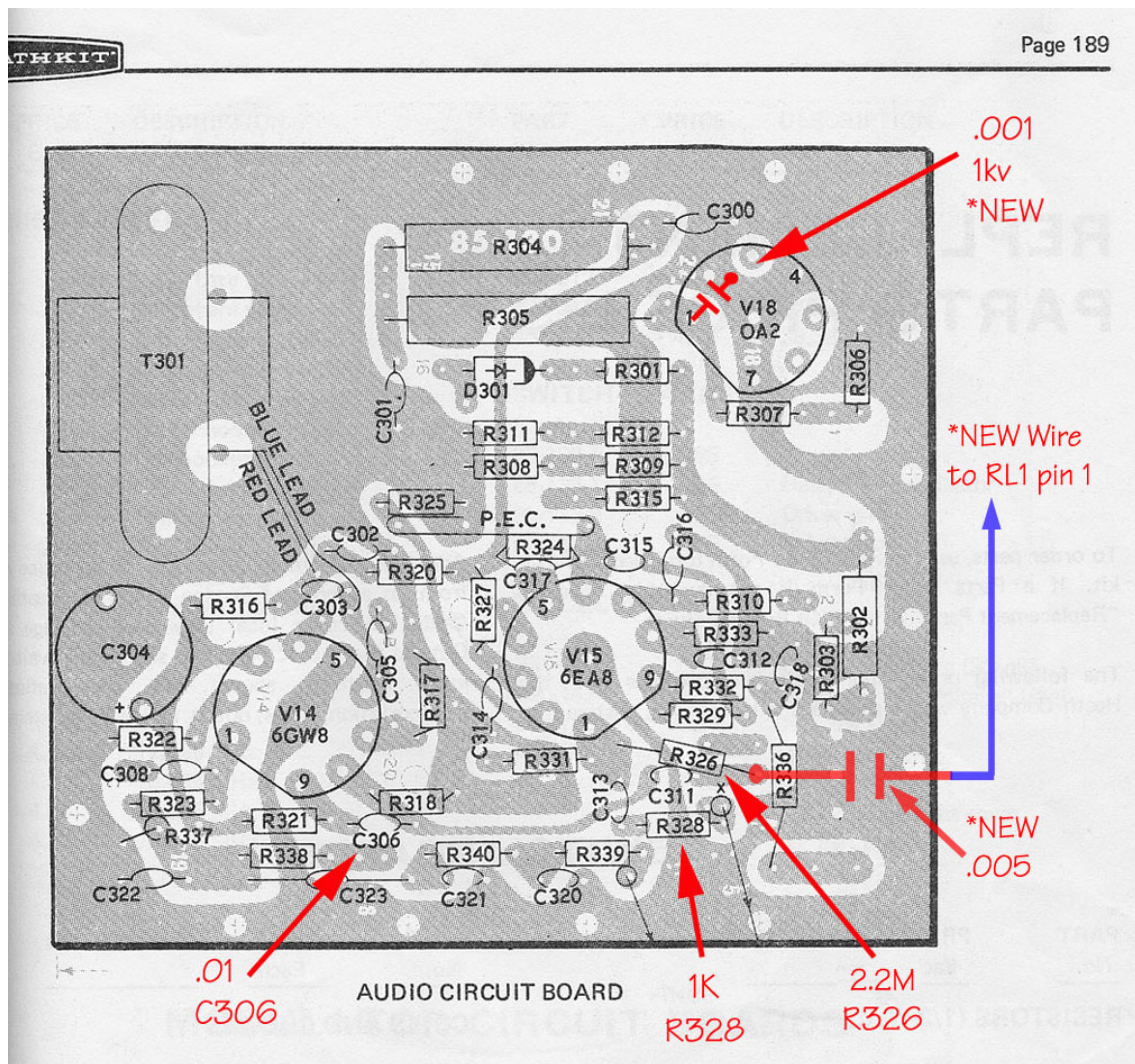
ATHKIT

Page 189

.001
1kv
*NEW

C300
R304
V18
OA2
1
4
7
R305
T301
D301
R301
R306
R307
C301
R311
R312
BLUE LEAD
RED LEAD
R308
R309
R315
R325
P.E.C.
C302
R324
C315
C316
R320
C317
R316
C303
R327
5
V15
6EA8
9
1
R310
R333
C312
R302
R303
C318
C304
C305
5
V14
6GW8
1
9
R317
R332
R329
R322
C314
R331
R326
R336
C308
C313
C311
R323
R318
R337
R321
C306
R328
R338
R340
R339
C322
C323
C321
C320

*NEW Wire
to RL1 pin 1

*NEW
.005

.01
C306

AUDIO CIRCUIT BOARD

1K
R328

2.2M
R326